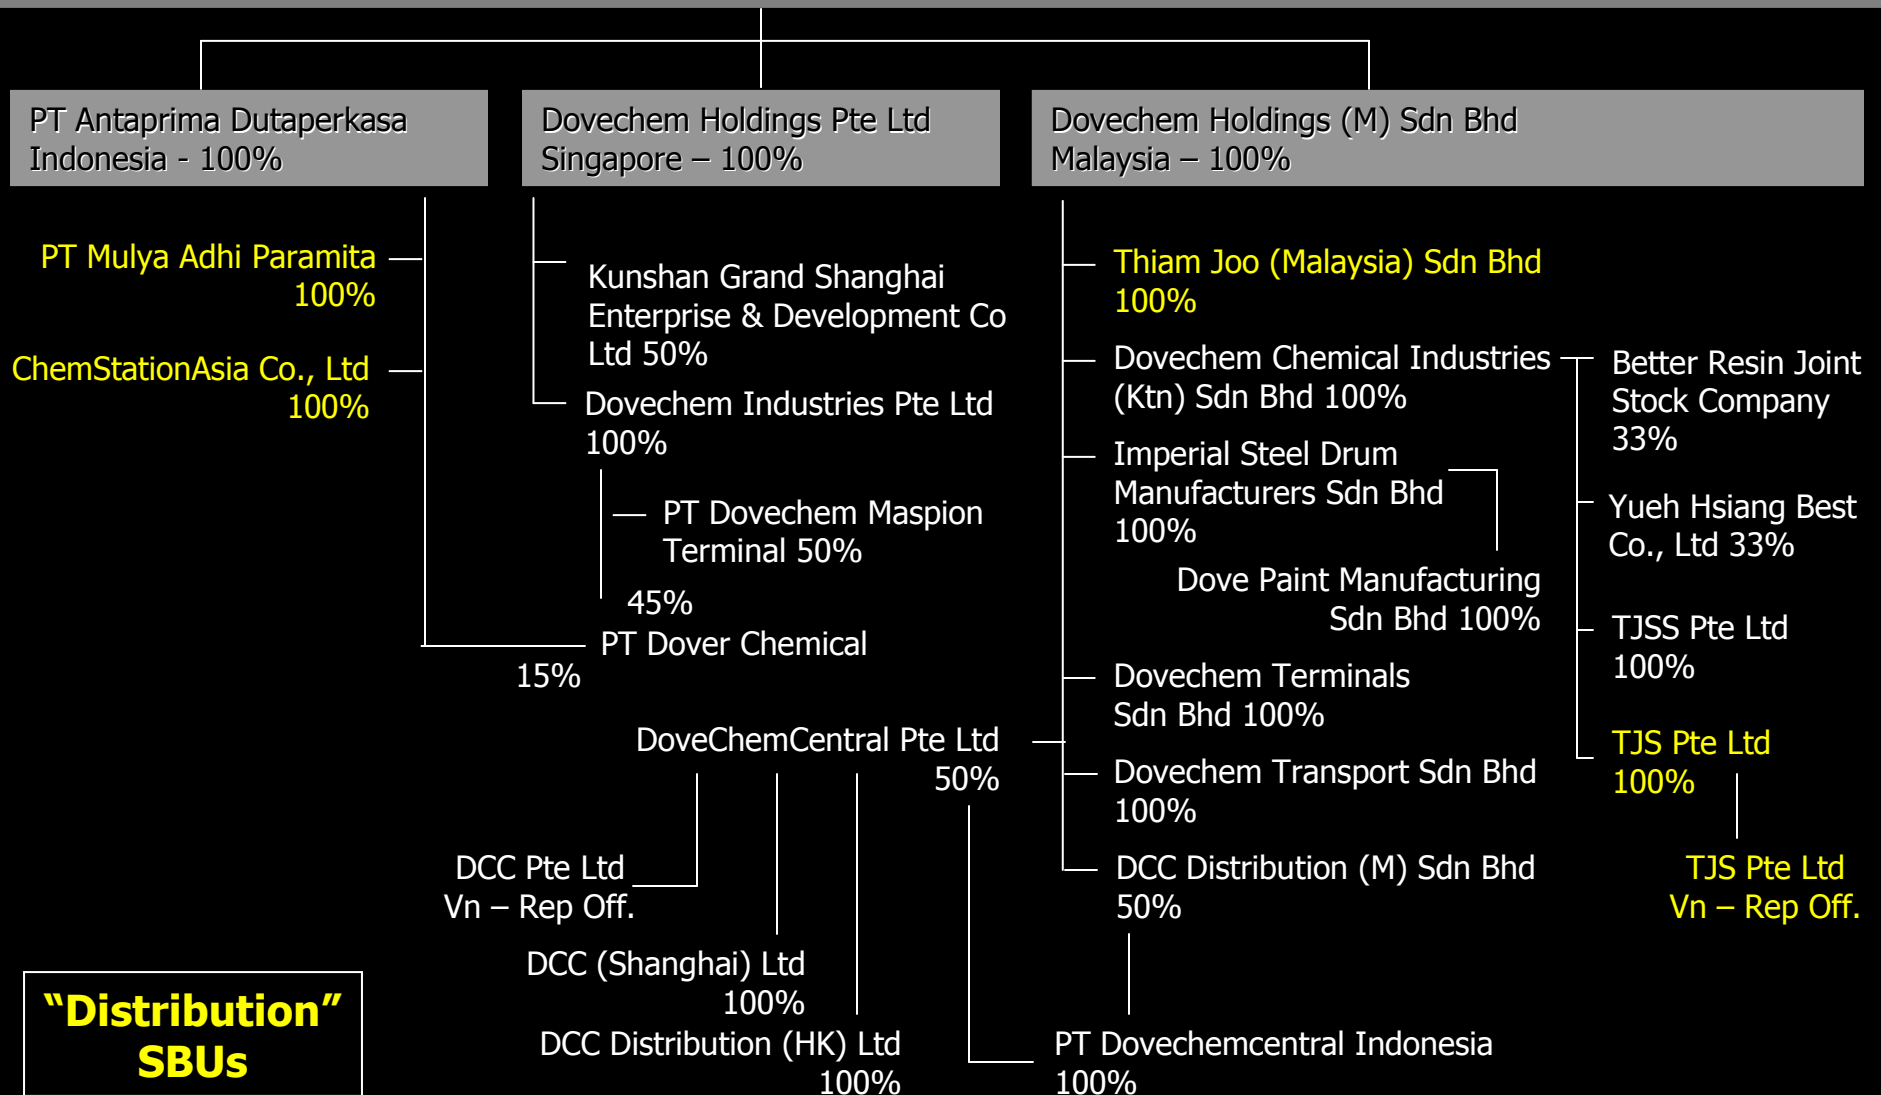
PT Antaprima Dutaperkasa Indonesia - 100%

Dovechem Holdings Pte Ltd Singapore – 100%

Dovechem Holdings (M) Sdn Bhd Malaysia – 100%

PT Mulya Adhi Paramita 100%

ChemStationAsia Co., Ltd 100%

Kunshan Grand Shanghai Enterprise & Development Co Ltd 50%

Dovechem Industries Pte Ltd 100%

PT Dovechem Maspion Terminal 50%

45%

PT Dover Chemical

15%

DoveChemCentral Pte Ltd 50%

Thiam Joo (Malaysia) Sdn Bhd 100%

Dovechem Chemical Industries (Ktn) Sdn Bhd 100%

Better Resin Joint Stock Company 33%

Imperial Steel Drum Manufacturers Sdn Bhd 100%

Yueh Hsiang Best Co., Ltd 33%

Dove Paint Manufacturing Sdn Bhd 100%

TJSS Pte Ltd 100%

Dovechem Terminals Sdn Bhd 100%

TJS Pte Ltd 100%

Dovechem Transport Sdn Bhd 100%

DCC Pte Ltd Vn – Rep Off.

DCC Distribution (M) Sdn Bhd 50%

TJS Pte Ltd Vn – Rep Off.

DCC (Shanghai) Ltd 100%

DCC Distribution (HK) Ltd 100%

PT Dovechemcentral Indonesia 100%

“Distribution” SBUs